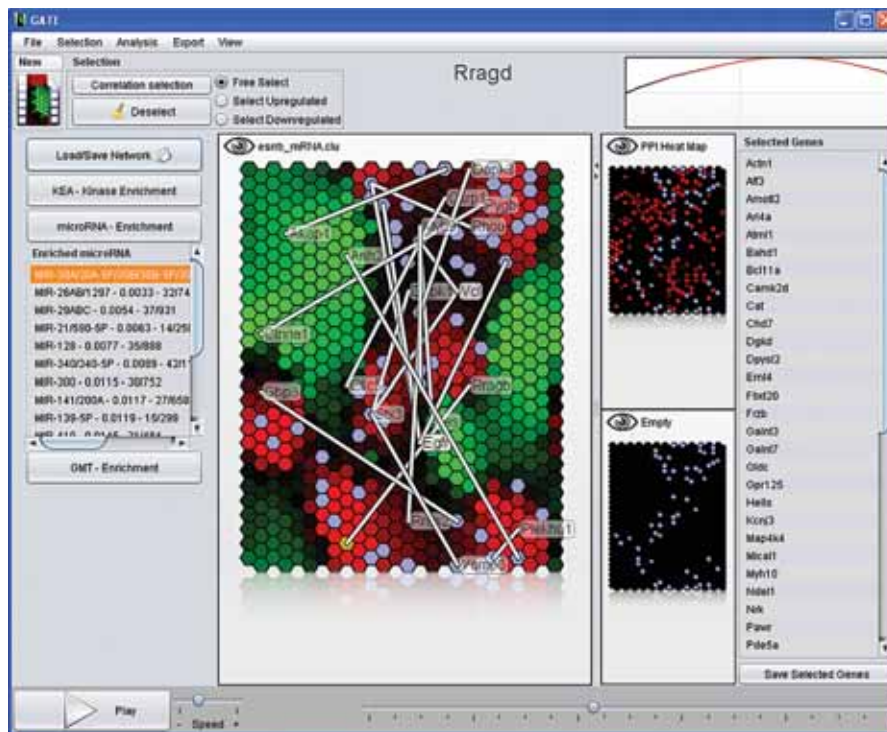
GATE

File Selection Analysis Export View

New Selection

Correlation selection

Deselect

Free Select

Select Upregulated

Select Downregulated

Rragd

Load/Save Network

KEA - Kinase Enrichment

microRNA - Enrichment

Enriched microRNA

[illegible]

MIR-26AB/1297 - 0.0033 - 32/74

MIR-29ABC - 0.0054 - 37/931

MIR-21/590-5P - 0.0063 - 14/25

MIR-128 - 0.0077 - 35/888

MIR-340/340-5P - 0.0089 - 43/1

MIR-300 - 0.0115 - 30/752

MIR-141/200A - 0.0117 - 27/658

MIR-139-5P - 0.0119 - 15/298

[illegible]

GMT - Enrichment

esmb_mRNA.clu

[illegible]

Rragd

PPI Heat Map

Empty

Selected Genes

Actn1

Aff3

Amotl2

Arl4a

Atmi1

Bahd1

Bcl11a

Camk2d

Cat

Chd7

Dgkd

Dpysl2

Eml4

Fbxl20

Fzd

Galnt3

Galnt7

Gldc

Gpr125

Hells

Kcnj3

Map4k4

Mical1

Myh10

Ndel1

Nrk

Pawr

Pde5a

Save Selected Genes

Play

Speed